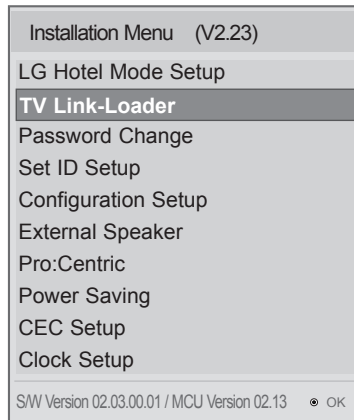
Installation Menu (V2.23)

LG Hotel Mode Setup

TV Link-Loader

Password Change

Set ID Setup

Configuration Setup

External Speaker

Pro:Centric

Power Saving

CEC Setup

Clock Setup

S/W Version 02.03.00.01 / MCU Version 02.13 OK